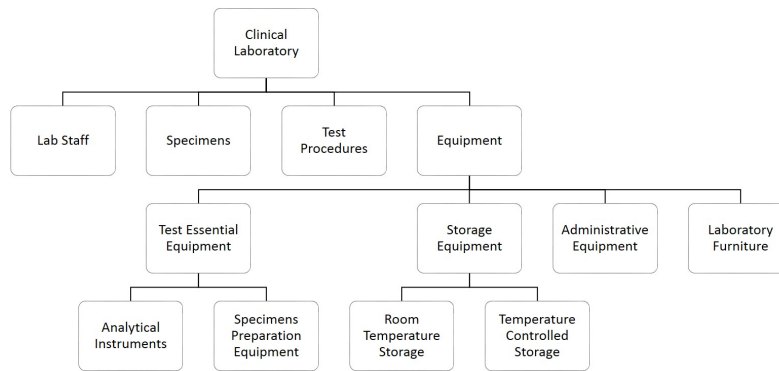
Clinical Laboratory

Lab Staff

Specimens

Test Procedures

Equipment

Test Essential Equipment

Storage Equipment

Administrative Equipment

Laboratory Furniture

Analytical Instruments

Specimens Preparation Equipment

Room Temperature Storage

Temperature Controlled Storage